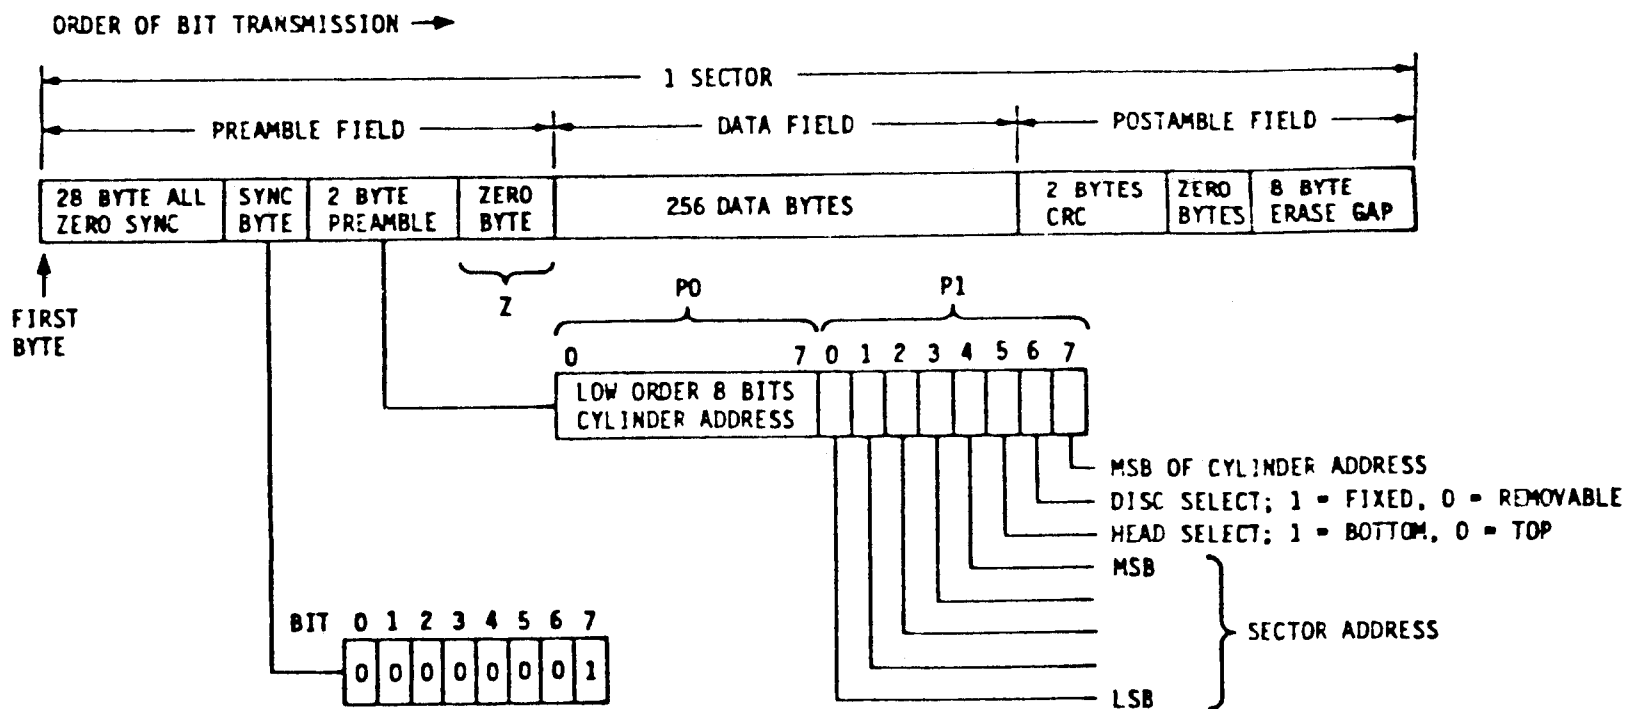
ORDER OF BIT TRANSMISSION

1 SECTOR

PREAMBLE FIELD

DATA FIELD

POSTAMBLE FIELD

| 28 BYTE ALL ZERO SYNC | SYNC BYTE | 2 BYTE PREAMBLE | ZERO BYTE | 256 DATA BYTES | 2 BYTES CRC | ZERO BYTES | 8 BYTE ERASE GAP |
|---|---|---|---|---|---|---|---|

FIRST BYTE

Z

P0

P1

0 7 0 1 2 3 4 5 6 7

LOW ORDER 8 BITS CYLINDER ADDRESS

MSB OF CYLINDER ADDRESS

DISC SELECT; 1 = FIXED, 0 = REMOVABLE

HEAD SELECT; 1 = BOTTOM, 0 = TOP

MSB

SECTOR ADDRESS

LSB

BIT 0 1 2 3 4 5 6 7

| 0 | 0 | 0 | 0 | 0 | 0 | 0 | 1 |
|---|---|---|---|---|---|---|---|